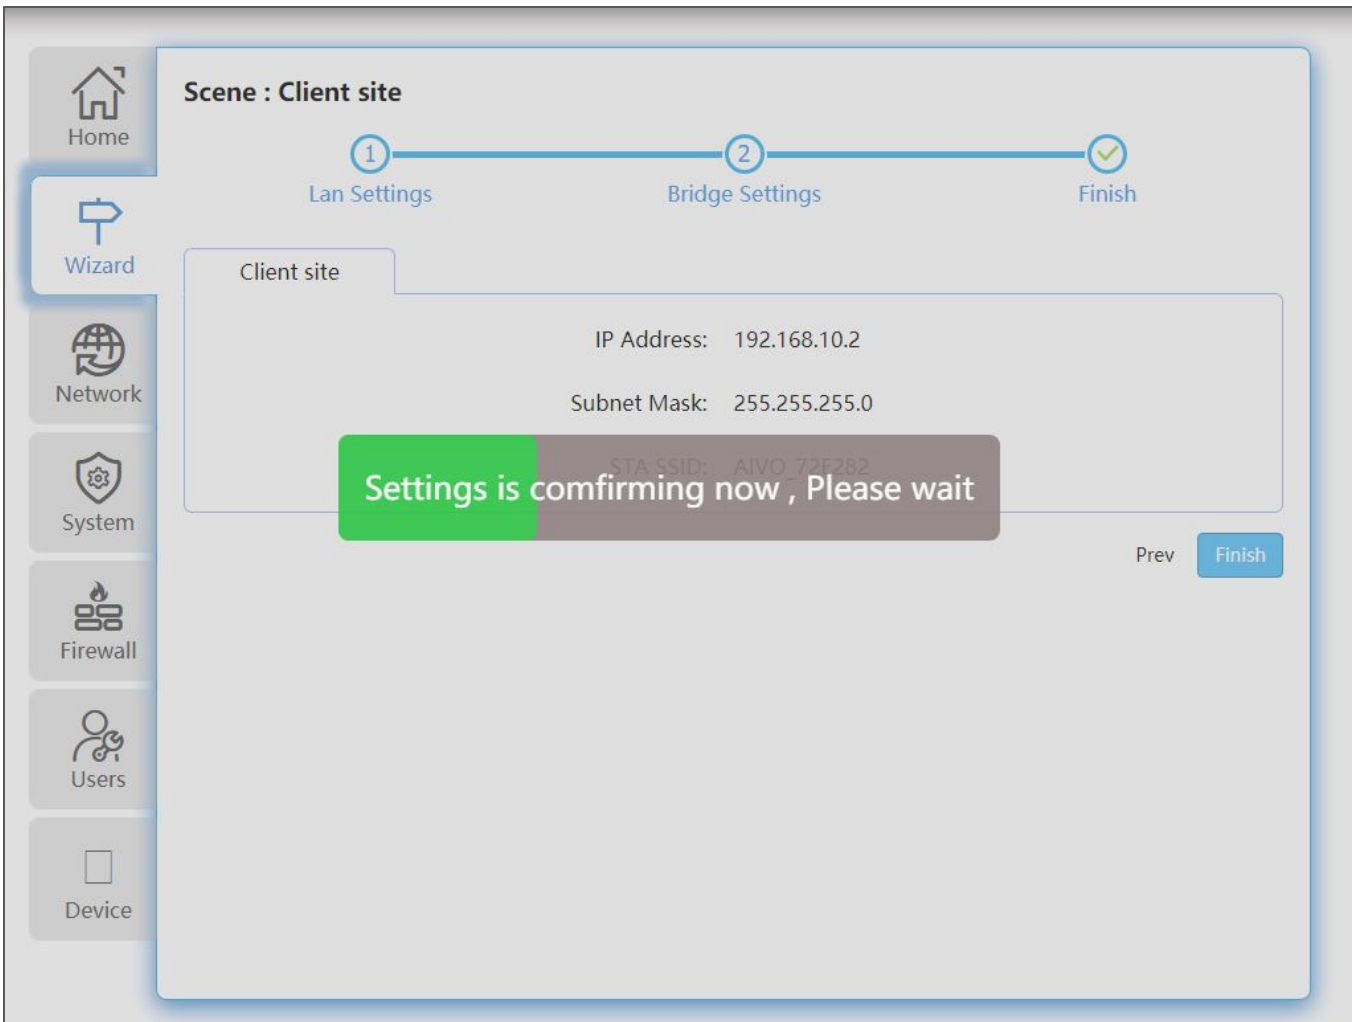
Home

Wizard

Network

System

Firewall

Users

Device

Scene : Client site

1
Lan Settings

2
Bridge Settings

Finish

Client site

IP Address: 192.168.10.2

Subnet Mask: 255.255.255.0

STA SSID: AIVO_72F282

Settings is comfirming now , Please wait

Prev

Finish